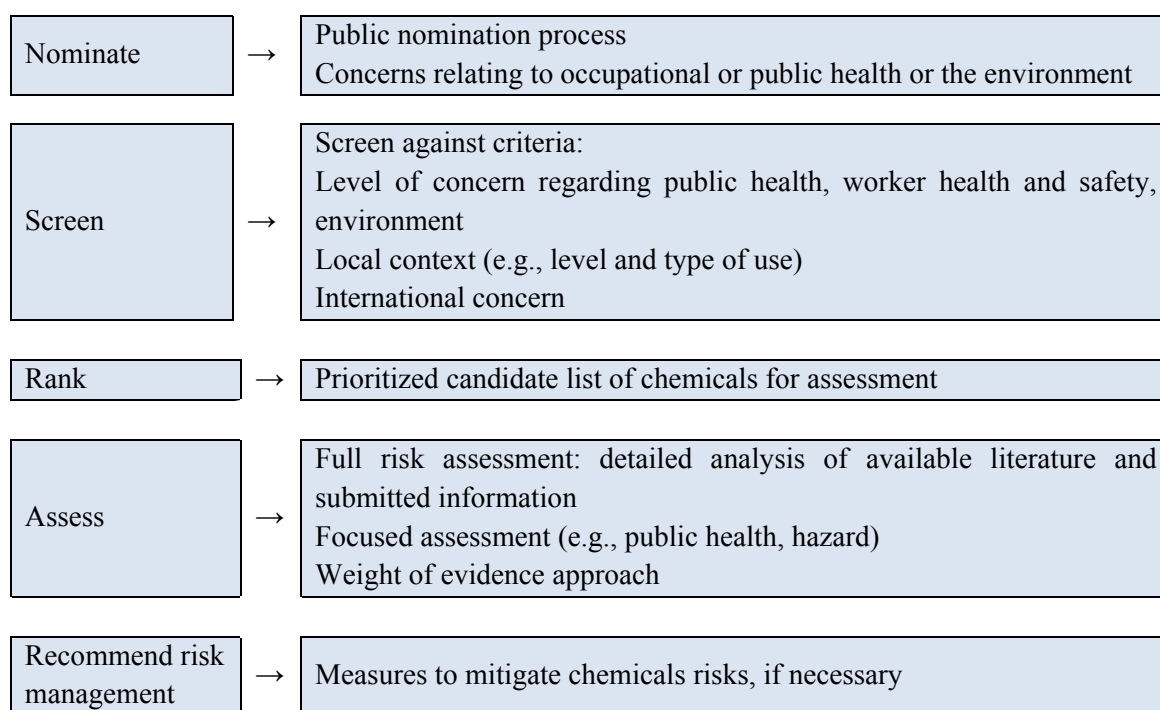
Nominate → Public nomination process
Concerns relating to occupational or public health or the environment

Screen → Screen against criteria:
Level of concern regarding public health, worker health and safety, environment
Local context (e.g., level and type of use)
International concern

Rank → Prioritized candidate list of chemicals for assessment

Assess → Full risk assessment: detailed analysis of available literature and submitted information
Focused assessment (e.g., public health, hazard)
Weight of evidence approach

Recommend risk management → Measures to mitigate chemicals risks, if necessary